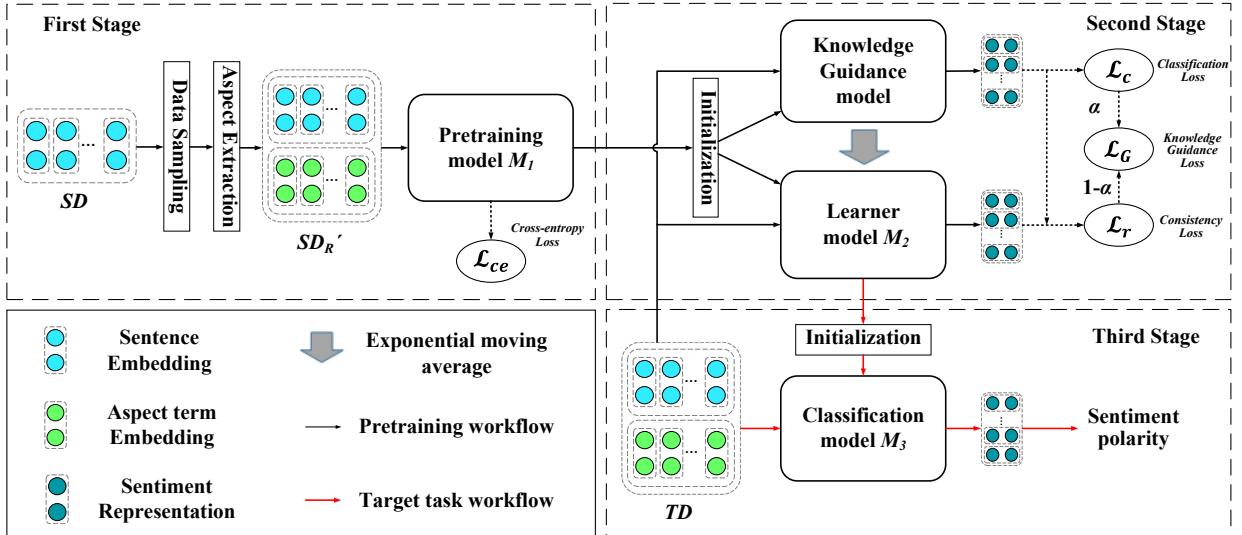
First Stage

SD

Data Sampling

Aspect Extraction

$SD_R{}'$

Pretraining model $M_1$

$\mathcal{L}_{ce}$

Cross-entropy Loss

Initialization

Knowledge Guidance model

Learner model $M_2$

Second Stage

$\mathcal{L}_c$

Classification Loss

$\alpha$

$\mathcal{L}_G$

Knowledge Guidance Loss

$1\text{-}\alpha$

$\mathcal{L}_r$

Consistency Loss

Sentence Embedding

Exponential moving average

Aspect term Embedding

Pretraining workflow

Sentiment Representation

Target task workflow

Initialization

Third Stage

Classification model $M_3$

Sentiment polarity

TD